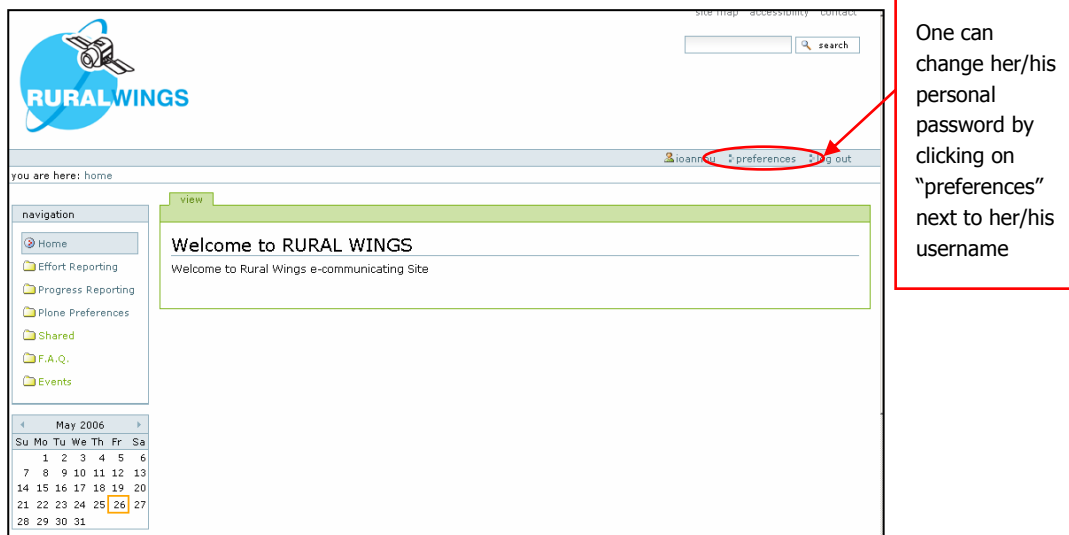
site map accessibility contact

search

RURALWINGS

ioann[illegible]u preferences log out

you are here: home

navigation

Home
Effort Reporting
Progress Reporting
Plone Preferences
Shared
F.A.Q.
Events

view

Welcome to RURAL WINGS

Welcome to Rural Wings e-communicating Site

May 2006

| Su | Mo | Tu | We | Th | Fr | Sa |
|---|---|---|---|---|---|---|
| | 1 | 2 | 3 | 4 | 5 | 6 |
| 7 | 8 | 9 | 10 | 11 | 12 | 13 |
| 14 | 15 | 16 | 17 | 18 | 19 | 20 |
| 21 | 22 | 23 | 24 | 25 | 26 | 27 |
| 28 | 29 | 30 | 31 | | | |

One can change her/his personal password by clicking on “preferences” next to her/his username